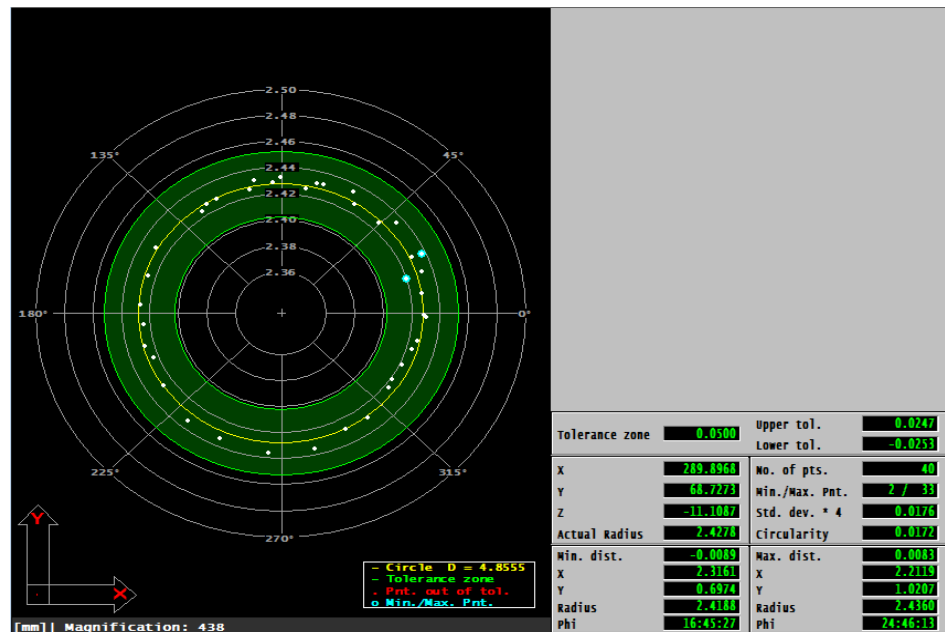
2.50
2.48
2.46
2.44
2.42
2.40
2.38
2.36
135°
45°
180°
0°
225°
315°
270°
Y
X

- Circle D = 4.8555
- Tolerance zone
. Pnt. out of tol.
o Min./Max. Pnt.

[mm]] Magnification: 438

| Tolerance zone | 0.0500 | Upper tol. | 0.0247 |
|---|---|---|---|
| | | Lower tol. | -0.0253 |

| X | 289.8968 | No. of pts. | 40 |
|---|---|---|---|
| Y | 68.7273 | Min./Max. Pnt. | 2 / 33 |
| Z | -11.1087 | Std. dev. * 4 | 0.0176 |
| Actual Radius | 2.4278 | Circularity | 0.0172 |

| Min. dist. | -0.0089 | Max. dist. | 0.0083 |
|---|---|---|---|
| X | 2.3161 | X | 2.2119 |
| Y | 0.6974 | Y | 1.0207 |
| Radius | 2.4188 | Radius | 2.4360 |
| Phi | 16:45:27 | Phi | 24:46:13 |